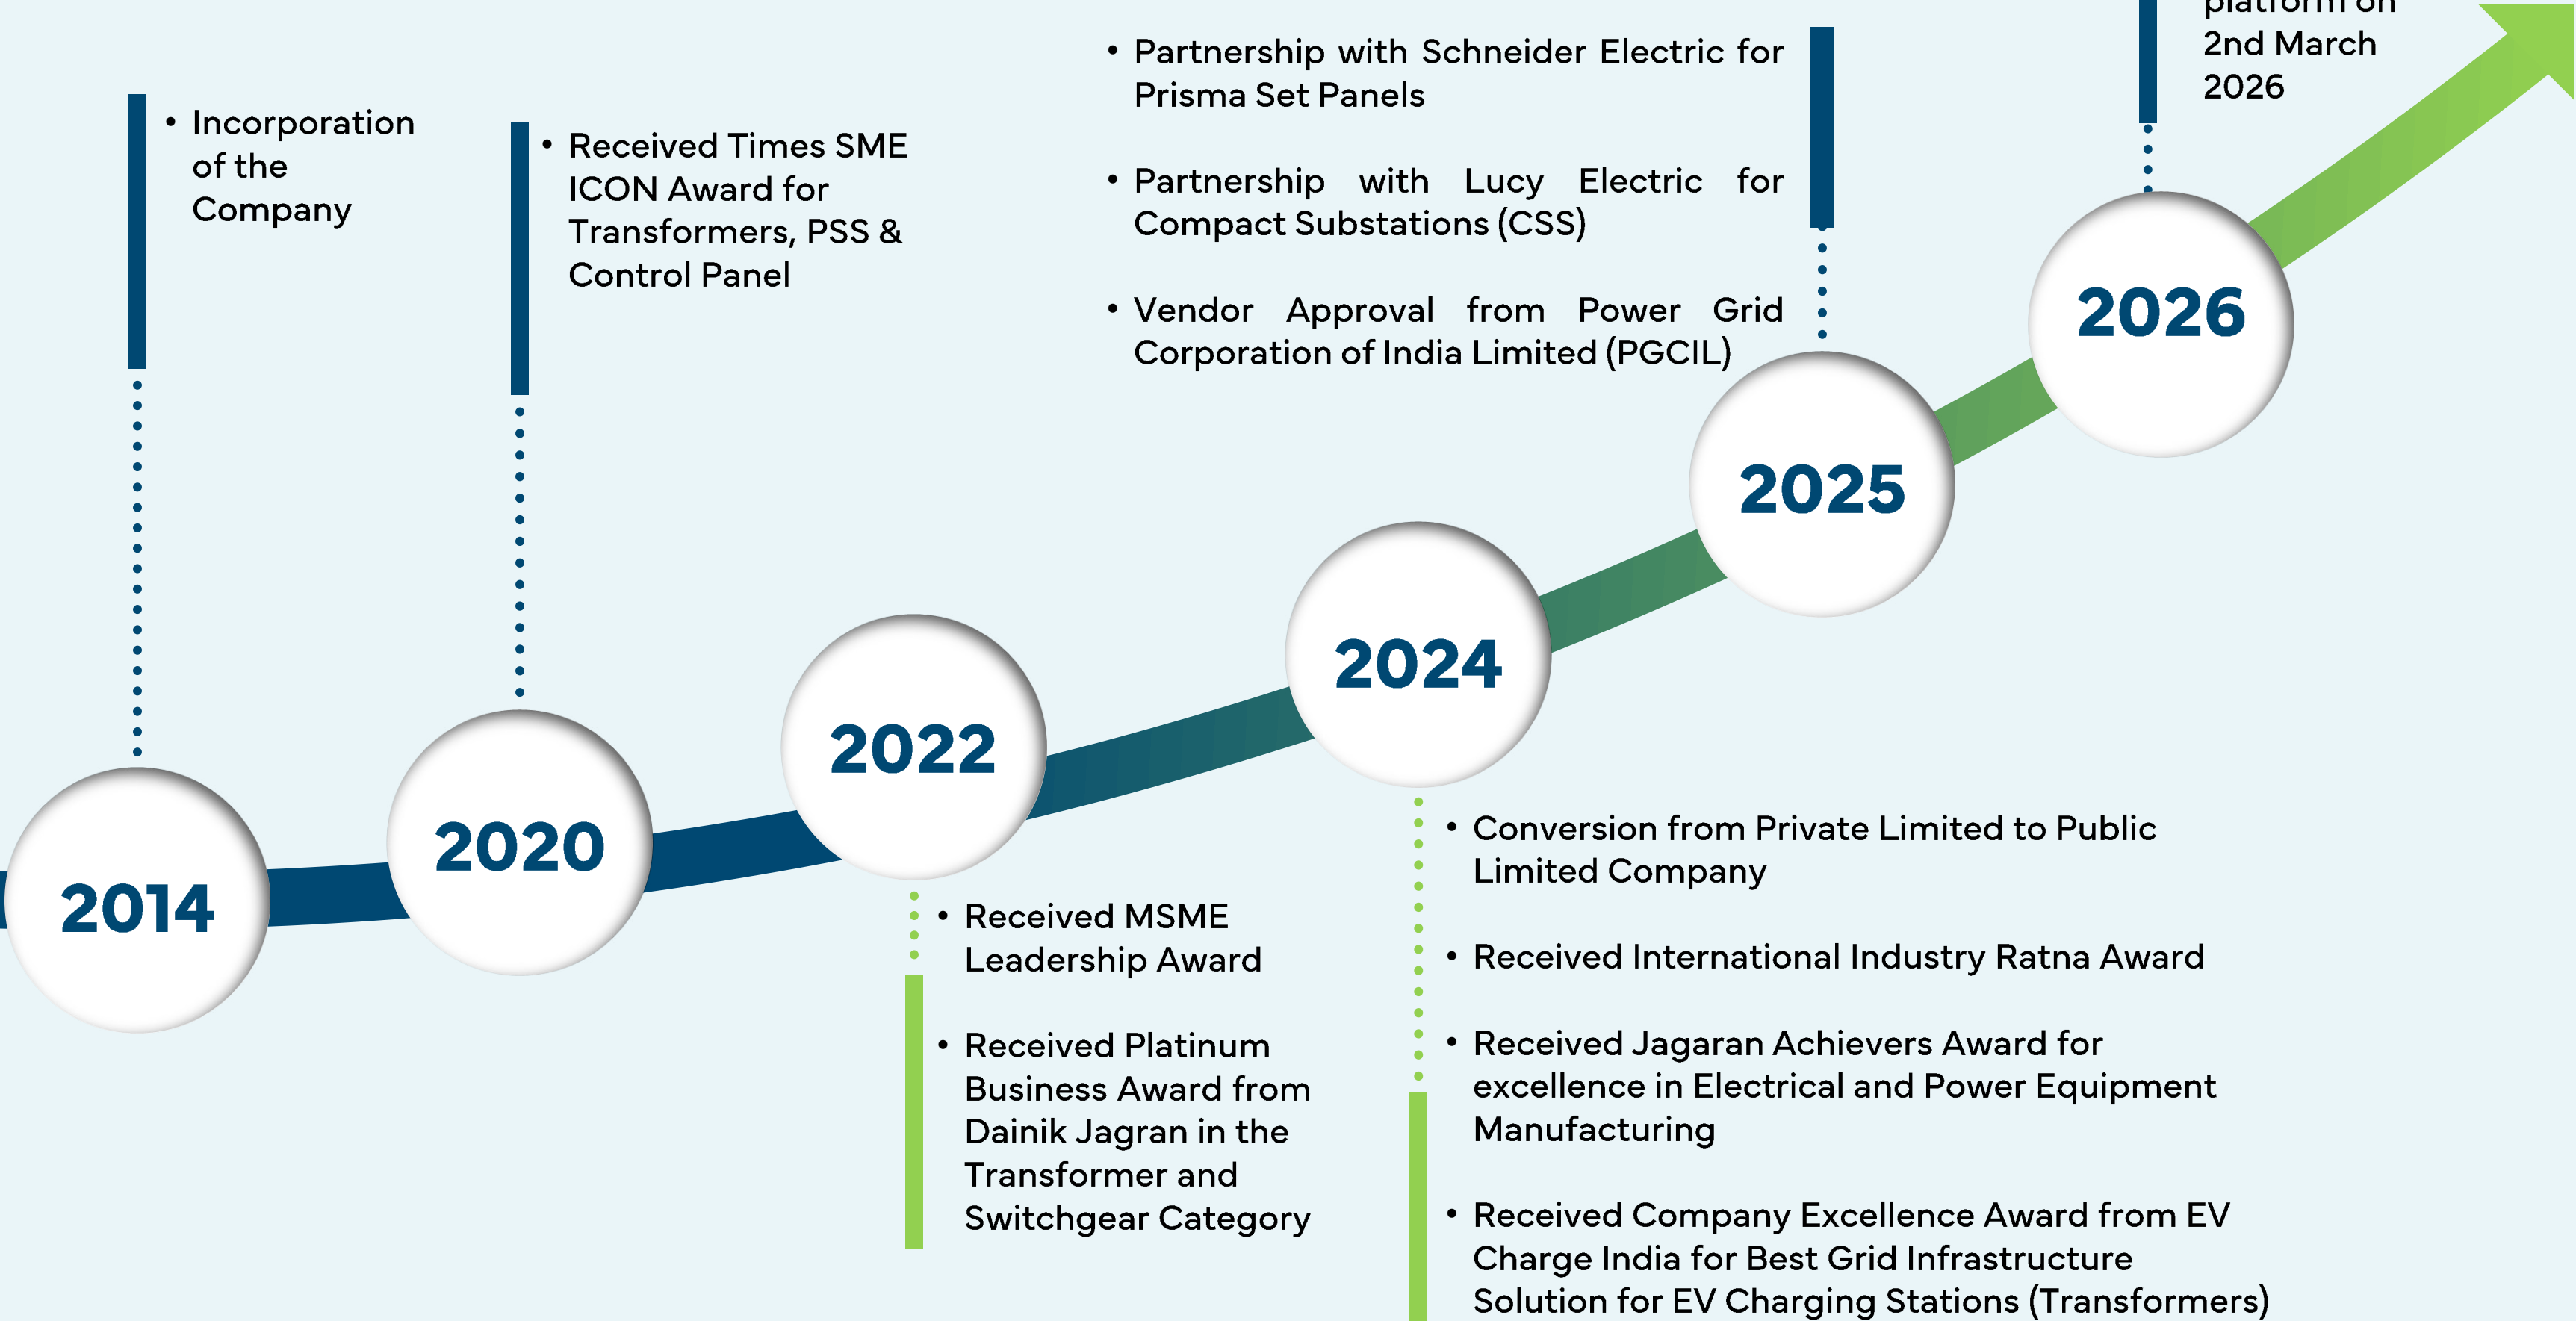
• Incorporation of the Company

• Received Times SME ICON Award for Transformers, PSS & Control Panel

• Partnership with Schneider Electric for Prisma Set Panels

• Partnership with Lucy Electric for Compact Substations (CSS)

• Vendor Approval from Power Grid Corporation of India Limited (PGCIL)

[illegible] platform on 2nd March 2026

2014

2020

2022

2024

2025

2026

• Received MSME Leadership Award

• Received Platinum Business Award from Dainik Jagran in the Transformer and Switchgear Category

• Conversion from Private Limited to Public Limited Company

• Received International Industry Ratna Award

• Received Jagaran Achievers Award for excellence in Electrical and Power Equipment Manufacturing

• Received Company Excellence Award from EV Charge India for Best Grid Infrastructure Solution for EV Charging Stations (Transformers)